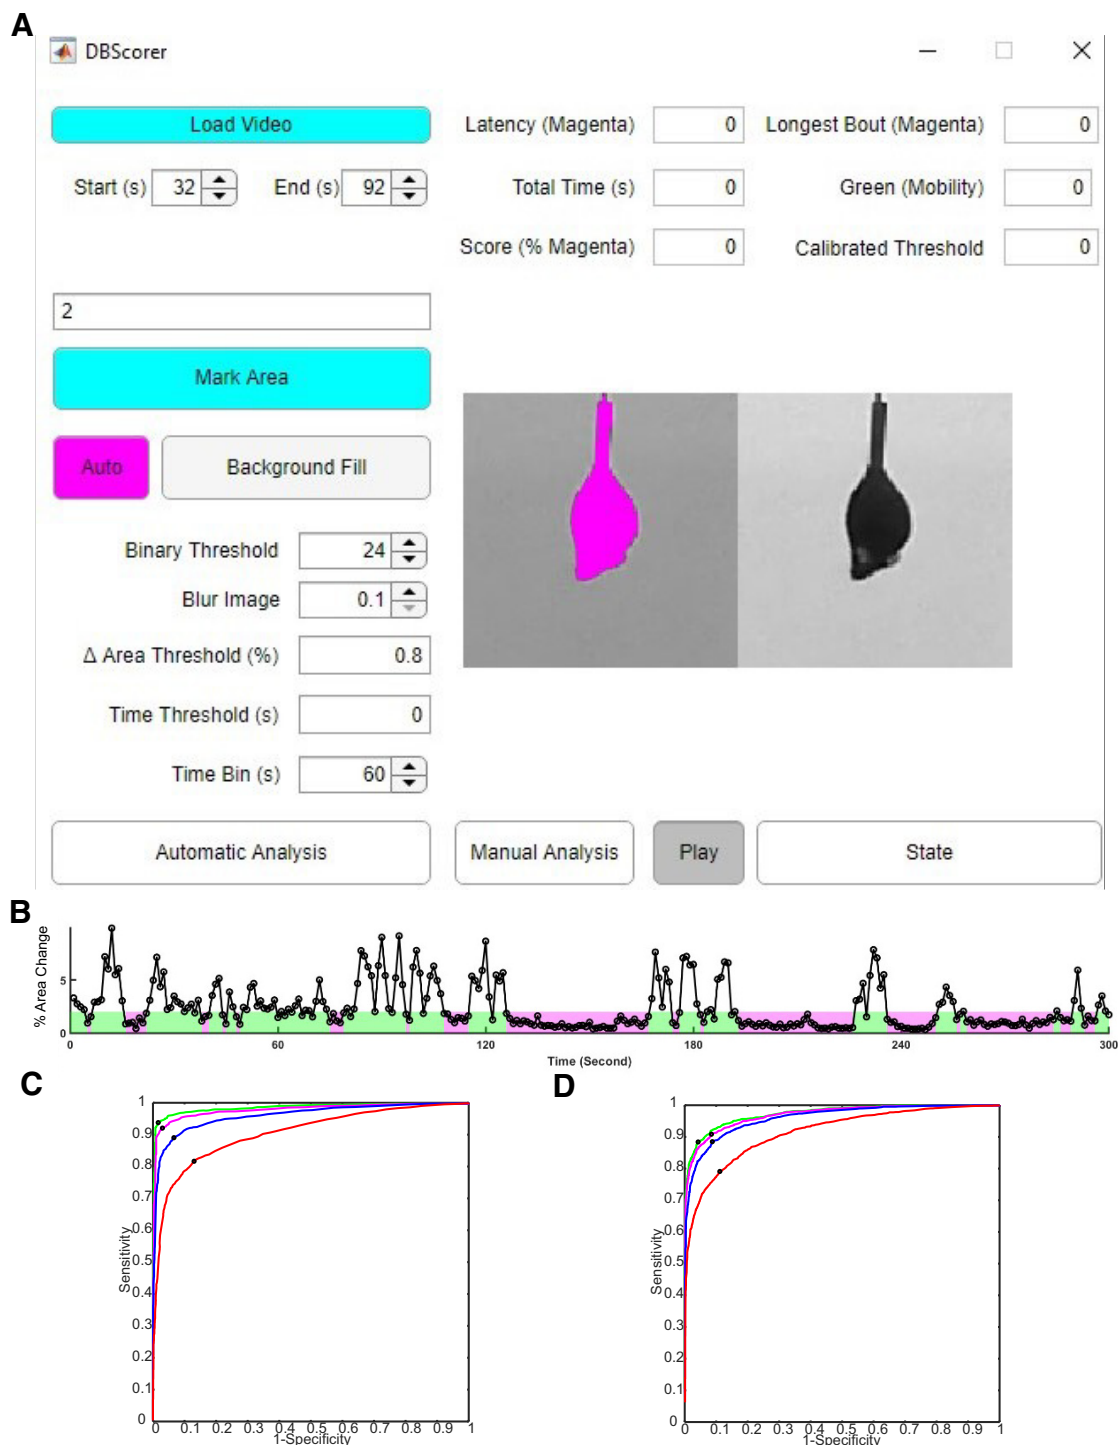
A

DBScorer

Load Video

Start (s) 32

End (s) 92

Latency (Magenta) 0

Longest Bout (Magenta) 0

Total Time (s) 0

Green (Mobility) 0

Score (% Magenta) 0

Calibrated Threshold 0

2

Mark Area

Auto

Background Fill

Binary Threshold 24

Blur Image 0.1

Δ Area Threshold (%) 0.8

Time Threshold (s) 0

Time Bin (s) 60

Automatic Analysis

Manual Analysis

Play

State

B

% Area Change

5

0

0

60

120

180

240

300

Time (Second)

C

1

0.9

0.8

0.7

0.6

0.5

0.4

0.3

0.2

0.1

0

Sensitivity

0 0.1 0.2 0.3 0.4 0.5 0.6 0.7 0.8 0.9 1

1-Specificity

D

1

0.9

0.8

0.7

0.6

0.5

0.4

0.3

0.2

0.1

0

Sensitivity

0 0.1 0.2 0.3 0.4 0.5 0.6 0.7 0.8 0.9 1

1-Specificity